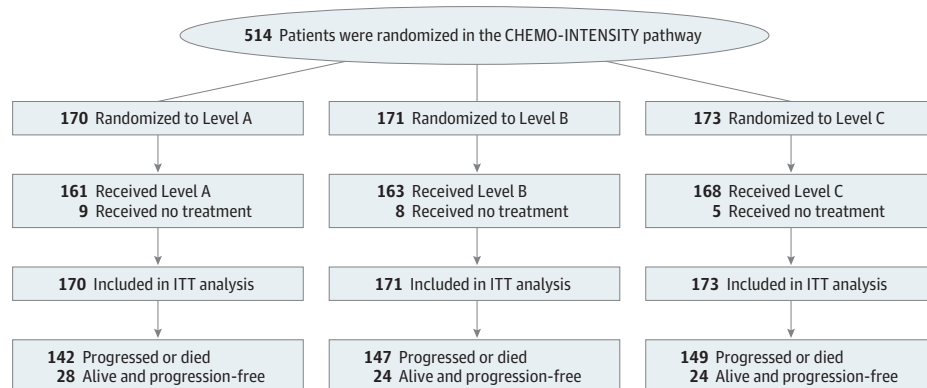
514 Patients were randomized in the CHEMO-INTENSITY pathway

170 Randomized to Level A

161 Received Level A
9 Received no treatment

170 Included in ITT analysis

142 Progressed or died
28 Alive and progression-free

171 Randomized to Level B

163 Received Level B
8 Received no treatment

171 Included in ITT analysis

147 Progressed or died
24 Alive and progression-free

173 Randomized to Level C

168 Received Level C
5 Received no treatment

173 Included in ITT analysis

149 Progressed or died
24 Alive and progression-free